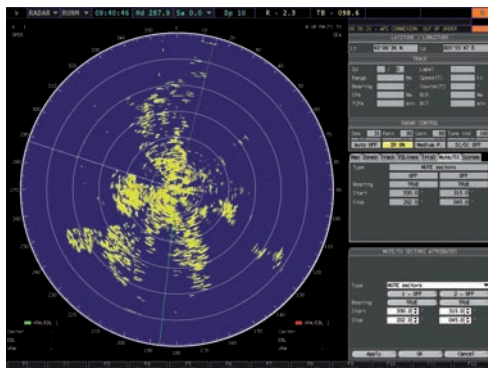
RADAR RUNM 09:40:46 Hd 287.9 Sw 0.0 Dp 10 R - 2.3 TB - 098.6

LATITUDE / LONGITUDE

Lt 42°06'36 N Lo 005°15'67 E

TRACK

Range
Bearing

RADAR CONTROL

Gain
Auto OFF
Median F

Mute/TI System

Type MUTE sectors
OFF OFF
Bearing TRUE TRUE
Start 330 315
Stop 202 045

MUTE/TI SECTORS ATTRIBUTES

Type MUTE sectors
1 - OFF 2 - OFF
Bearing TRUE TRUE
Start 330.0 315.0
Stop 202.0 045.0

Apply OK Cancel

VRM/EBL 1
VRM/EBL 2

Center
EBL
VRM

F1 F2 F3 F4 F5 F6 F7 F8 F9 F10 F11 F12